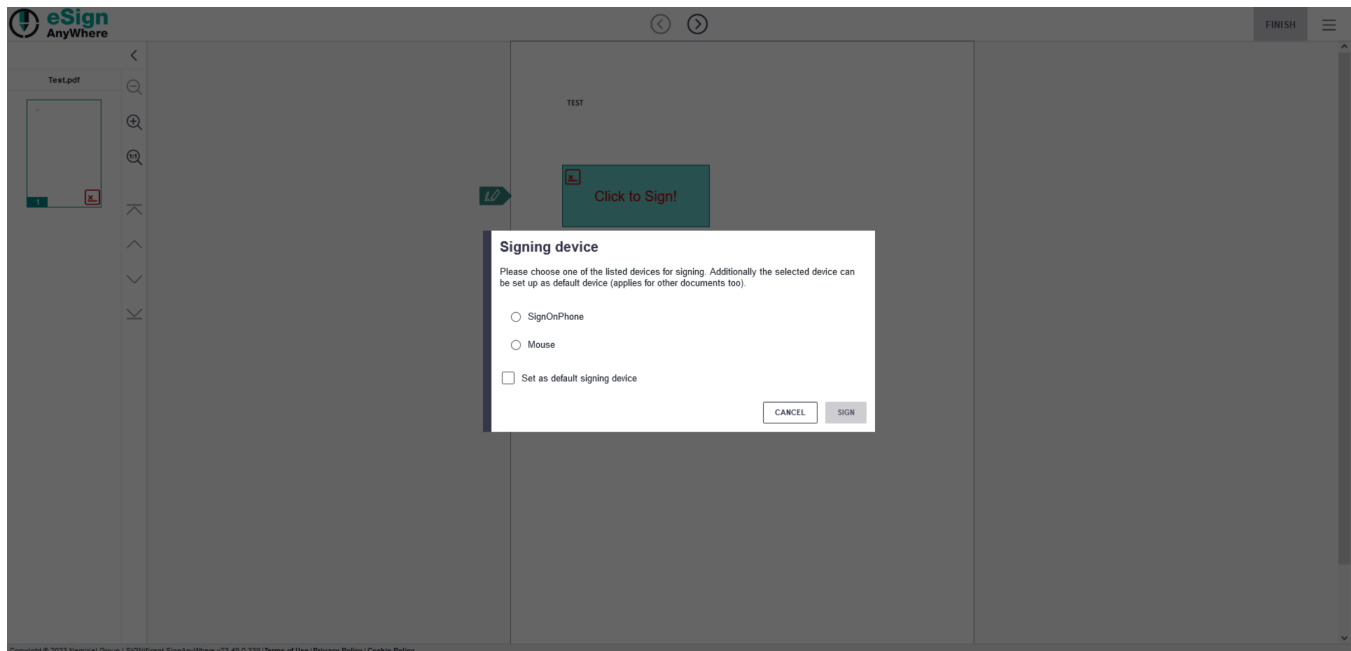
eSign AnyWhere

FINISH

Test.pdf

1

TEST

Click to Sign!

Signing device

Please choose one of the listed devices for signing. Additionally the selected device can be set up as default device (applies for other documents too).

SignOnPhone

Mouse

Set as default signing device

CANCEL

SIGN

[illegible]